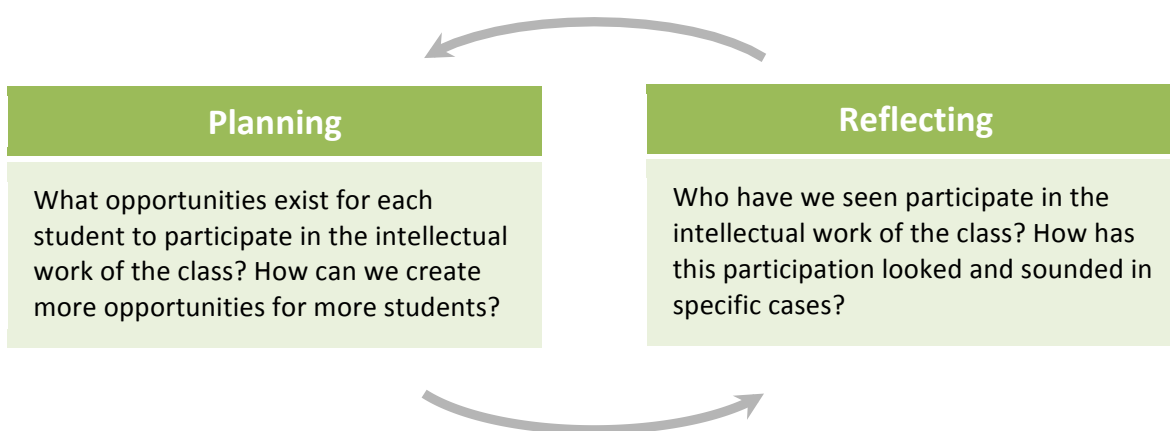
Planning

What opportunities exist for each student to participate in the intellectual work of the class? How can we create more opportunities for more students?

Reflecting

Who have we seen participate in the intellectual work of the class? How has this participation looked and sounded in specific cases?